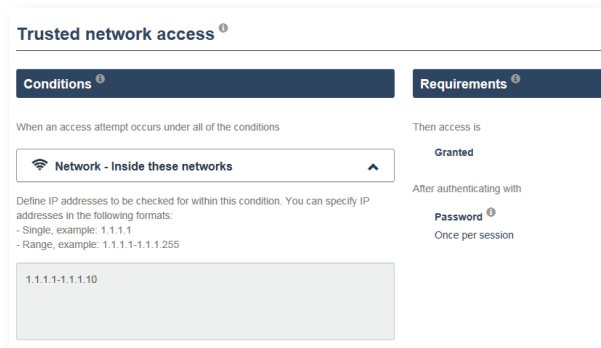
Trusted network access

Conditions

When an access attempt occurs under all of the conditions

Network - Inside these networks

Define IP addresses to be checked for within this condition. You can specify IP addresses in the following formats:
- Single, example: 1.1.1.1
- Range, example: 1.1.1.1-1.1.1.255

1.1.1.1-1.1.1.10

Requirements

Then access is

Granted

After authenticating with

Password
Once per session